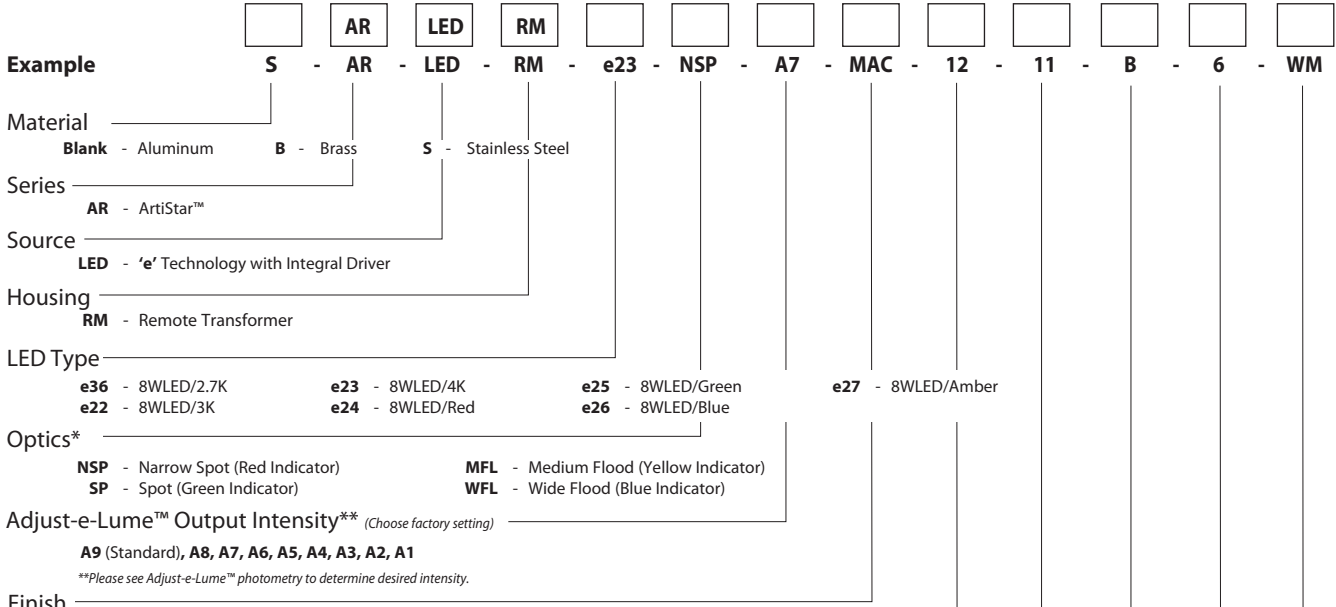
|  | AR | LED | RM |  |  |  |  |  |  |  |  |  |
|---|---|---|---|---|---|---|---|---|---|---|---|---|

**Example** S - AR - LED - RM - e23 - NSP - A7 - MAC - 12 - 11 - B - 6 - WM

Material
**Blank** - Aluminum **B** - Brass **S** - Stainless Steel

Series
**AR** - ArtiStar™

Source
**LED** - **'e'** Technology with Integral Driver

Housing
**RM** - Remote Transformer

LED Type
**e36** - 8WLED/2.7K **e23** - 8WLED/4K **e25** - 8WLED/Green **e27** - 8WLED/Amber
**e22** - 8WLED/3K **e24** - 8WLED/Red **e26** - 8WLED/Blue

Optics*
**NSP** - Narrow Spot (Red Indicator) **MFL** - Medium Flood (Yellow Indicator)
**SP** - Spot (Green Indicator) **WFL** - Wide Flood (Blue Indicator)

Adjust-e-Lume™ Output Intensity** *(Choose factory setting)*

**A9** (Standard)**, A8, A7, A6, A5, A4, A3, A2, A1**

*\*\*Please see Adjust-e-Lume™ photometry to determine desired intensity.*

Finish